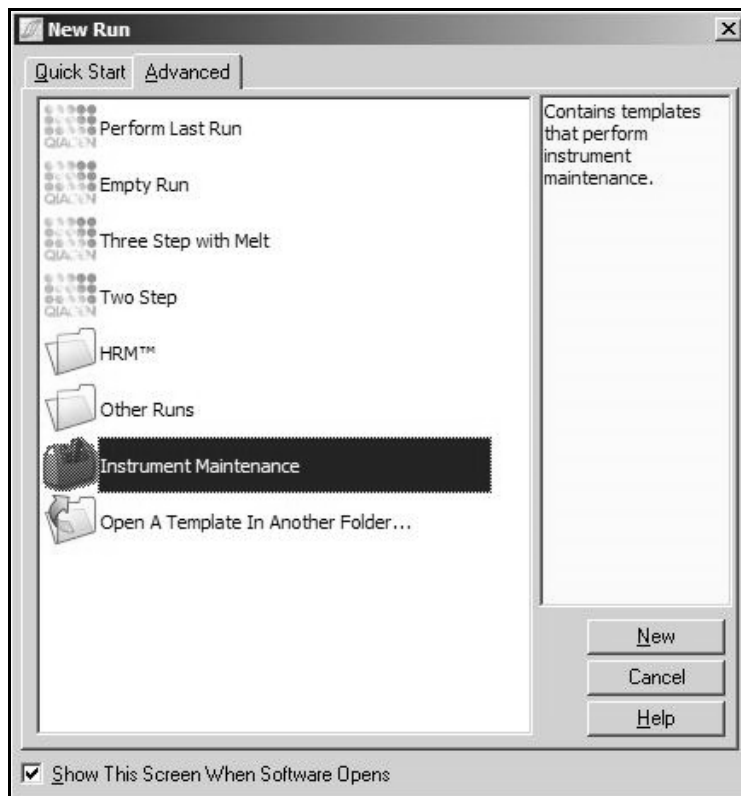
New Run

Quick Start Advanced

QIAGEN Perform Last Run

QIAGEN Empty Run

QIAGEN Three Step with Melt

QIAGEN Two Step

HRM™

Other Runs

Instrument Maintenance

Open A Template In Another Folder...

Contains templates that perform instrument maintenance.

New

Cancel

Help

Show This Screen When Software Opens